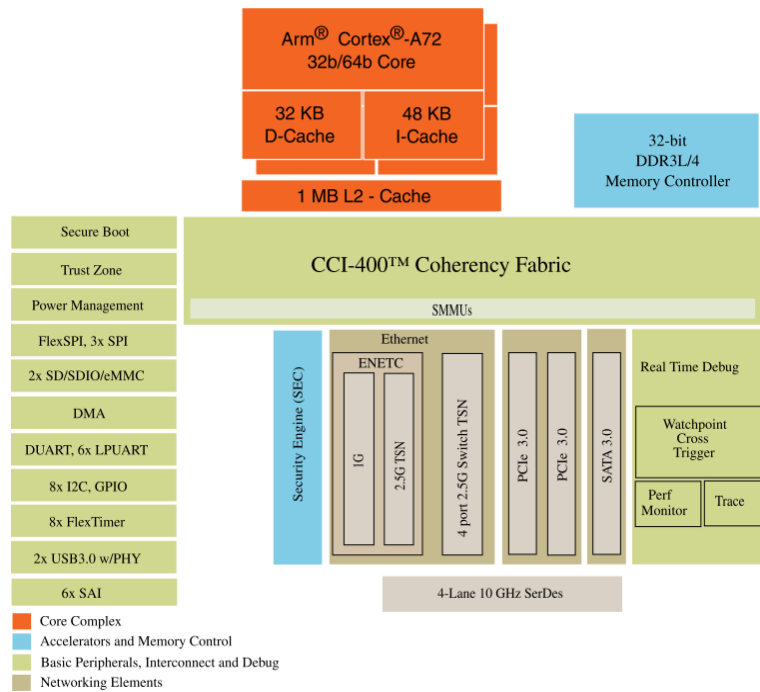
Arm® Cortex®-A72
32b/64b Core

32 KB
D-Cache

48 KB
I-Cache

1 MB L2 - Cache

32-bit
DDR3L/4
Memory Controller

Secure Boot

Trust Zone

Power Management

FlexSPI, 3x SPI

2x SD/SDIO/eMMC

DMA

DUART, 6x LPUART

8x I2C, GPIO

8x FlexTimer

2x USB3.0 w/PHY

6x SAI

CCI-400™ Coherency Fabric

SMMUs

Security Engine (SEC)

Ethernet

ENETC

1G

2.5G TSN

4 port 2.5G Switch TSN

PCIe 3.0

PCIe 3.0

SATA 3.0

Real Time Debug

Watchpoint
Cross
Trigger

Perf
Monitor

Trace

4-Lane 10 GHz SerDes

Core Complex
Accelerators and Memory Control
Basic Peripherals, Interconnect and Debug
Networking Elements